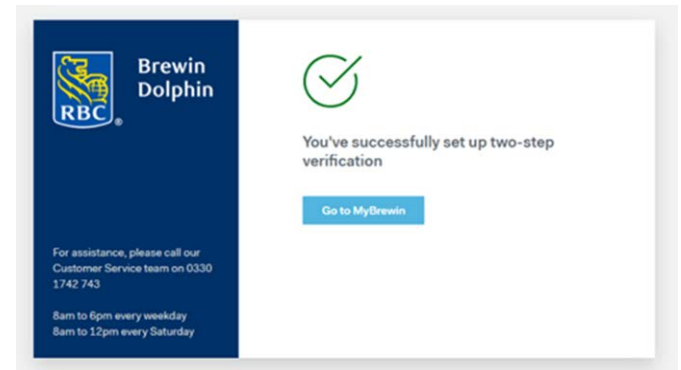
RBC

Brewin Dolphin

For assistance, please call our Customer Service team on 0330 1742 743

8am to 6pm every weekday
8am to 12pm every Saturday

You've successfully set up two-step verification

Go to MyBrewin